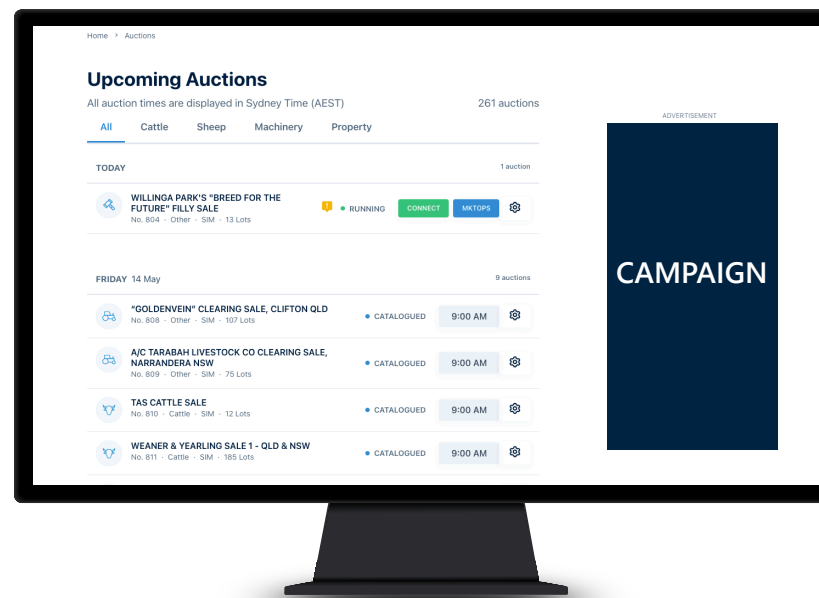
Home › Auctions

Upcoming Auctions

All auction times are displayed in Sydney Time (AEST)

261 auctions

All Cattle Sheep Machinery Property

TODAY

1 auction

WILLINGA PARK'S "BREED FOR THE FUTURE" FILLY SALE
No. 804 · Other · SIM · 13 Lots

RUNNING

CONNECT

MKTOPS

FRIDAY 14 May

9 auctions

"GOLDENVEIN" CLEARING SALE, CLIFTON QLD
No. 808 · Other · SIM · 107 Lots

CATALOGUED

9:00 AM

A/C TARABAH LIVESTOCK CO CLEARING SALE, NARRANDERA NSW
No. 809 · Other · SIM · 75 Lots

CATALOGUED

9:00 AM

TAS CATTLE SALE
No. 810 · Cattle · SIM · 12 Lots

CATALOGUED

9:00 AM

WEANER & YEARLING SALE 1 - QLD & NSW
No. 811 · Cattle · SIM · 185 Lots

CATALOGUED

9:00 AM

ADVERTISEMENT

CAMPAIGN